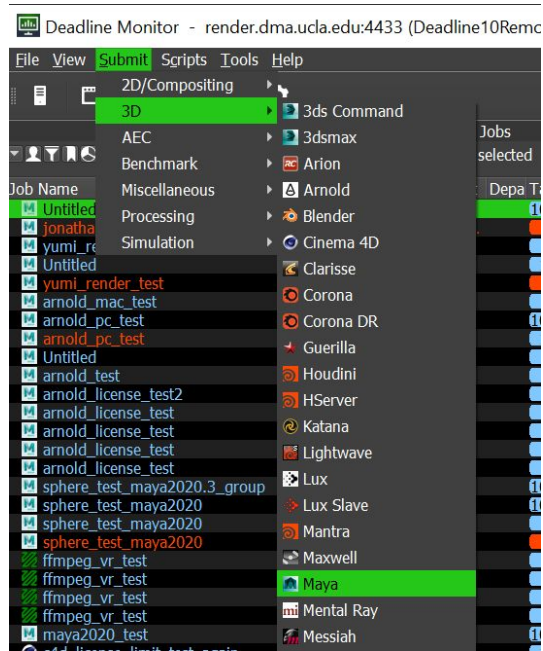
Deadline Monitor - render.dma.ucla.edu:4433 (Deadline10Remo

File View Submit Scripts Tools Help

2D/Compositing
3D
AEC
Benchmark
Miscellaneous
Processing
Simulation

3ds Command
3dsmax
Arion
Arnold
Blender
Cinema 4D
Clarisse
Corona
Corona DR
Guerilla
Houdini
HServer
Katana
Lightwave
Lux
Lux Slave
Mantra
Maxwell
Maya
Mental Ray
Messiah

Jobs
selected

Job Name
Depa
Untitled
jonatha
yumi_re
Untitled
yumi_render_test
arnold_mac_test
arnold_pc_test
arnold_pc_test
Untitled
arnold_test
arnold_license_test2
arnold_license_test
arnold_license_test
arnold_license_test
arnold_license_test
sphere_test_maya2020.3_group
sphere_test_maya2020
sphere_test_maya2020
sphere_test_maya2020
ffmpeg_vr_test
ffmpeg_vr_test
ffmpeg_vr_test
ffmpeg_vr_test
maya2020_test
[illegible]